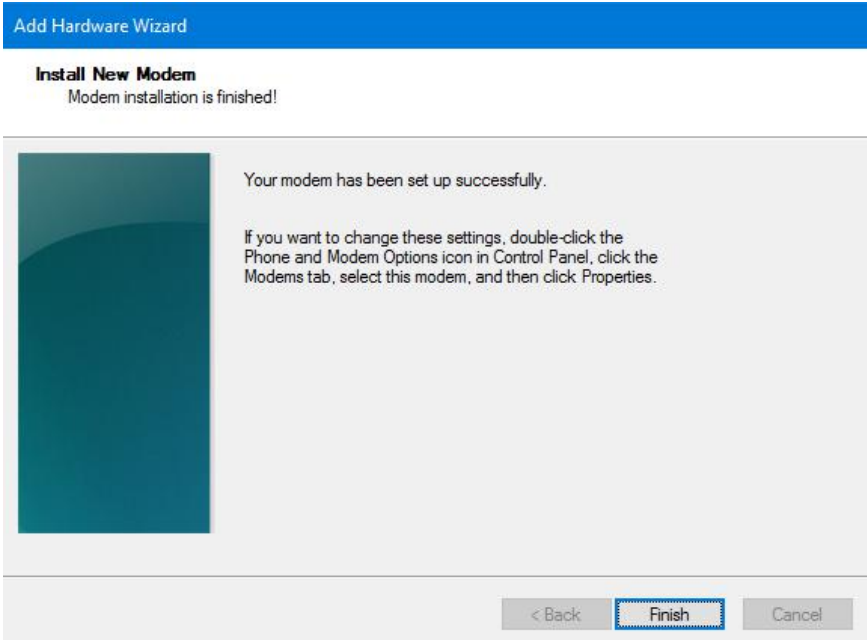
Add Hardware Wizard

Install New Modem
Modem installation is finished!

Your modem has been set up successfully.

If you want to change these settings, double-click the Phone and Modem Options icon in Control Panel, click the Modems tab, select this modem, and then click Properties.

< Back
Finish
Cancel